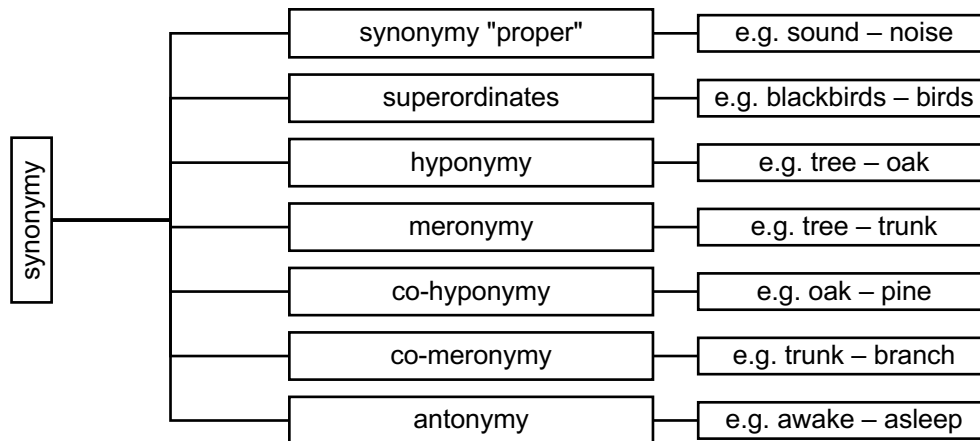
synonymy

synonymy "proper" — e.g. sound – noise

superordinates — e.g. blackbirds – birds

hyponymy — e.g. tree – oak

meronymy — e.g. tree – trunk

co-hyponymy — e.g. oak – pine

co-meronymy — e.g. trunk – branch

antonymy — e.g. awake – asleep